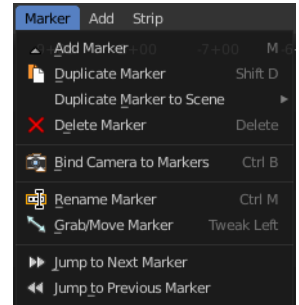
Marker Add Strip

Add Marker M

Duplicate Marker Shift D

Duplicate Marker to Scene ▸

Delete Marker Delete

Bind Camera to Markers Ctrl B

Rename Marker Ctrl M

Grab/Move Marker Tweak Left

Jump to Next Marker

Jump to Previous Marker